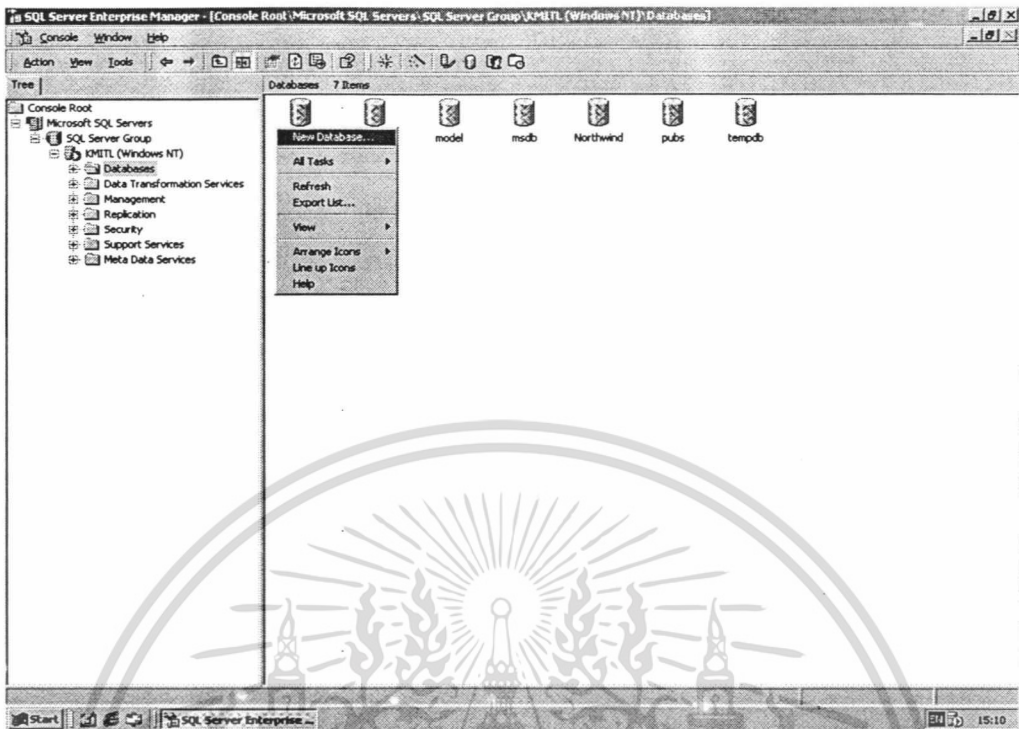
SQL Server Enterprise Manager - [Console Root\Microsoft SQL Servers\SQL Server Group\KMITL (Windows NT)\Databases]

Console Window Help

Action View Tools

Tree

Databases 7 Items

Console Root
Microsoft SQL Servers
SQL Server Group
KMITL (Windows NT)
Databases
Data Transformation Services
Management
Replication
Security
Support Services
Meta Data Services

New Database...
All Tasks
Refresh
Export List...
View
Arrange Icons
Line up Icons
Help

model
msdb
Northwind
pubs
tempdb

Start
SQL Server Enterprise...
15:10